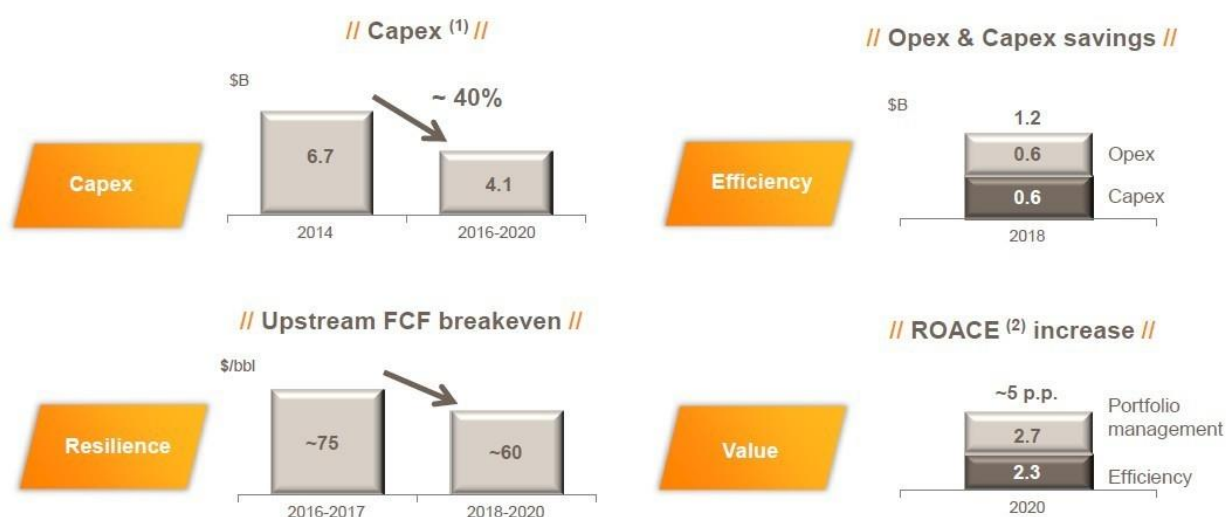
// Capex $^{(1)}$ //

$B

~ 40%

Capex

6.7

4.1

2014

2016-2020

// Opex & Capex savings //

$B

1.2

Efficiency

0.6

Opex

0.6

Capex

2018

// Upstream FCF breakeven //

$/bbl

Resilience

~75

~60

2016-2017

2018-2020

// ROACE $^{(2)}$ increase //

~5 p.p.

Value

2.7

Portfolio management

2.3

Efficiency

2020